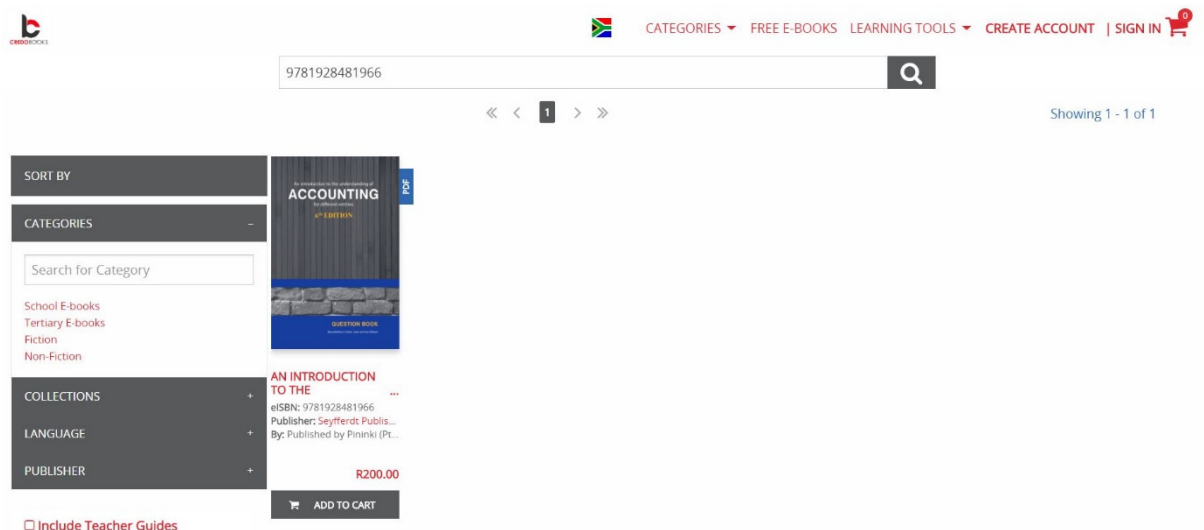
CREDOBOOKS

CATEGORIES FREE E-BOOKS LEARNING TOOLS CREATE ACCOUNT | SIGN IN 0

9781928481966

« < 1 > »

Showing 1 - 1 of 1

SORT BY

CATEGORIES –

Search for Category

School E-books
Tertiary E-books
Fiction
Non-Fiction

COLLECTIONS +

LANGUAGE +

PUBLISHER +

☐ Include Teacher Guides

PDF

An introduction to the understanding of
ACCOUNTING
for different entities
6th EDITION

QUESTION BOOK

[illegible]

AN INTRODUCTION TO THE ...
eISBN: 9781928481966
Publisher: Seyfferdt Publis...
By: Published by Pininki (Pt...

R200.00

ADD TO CART